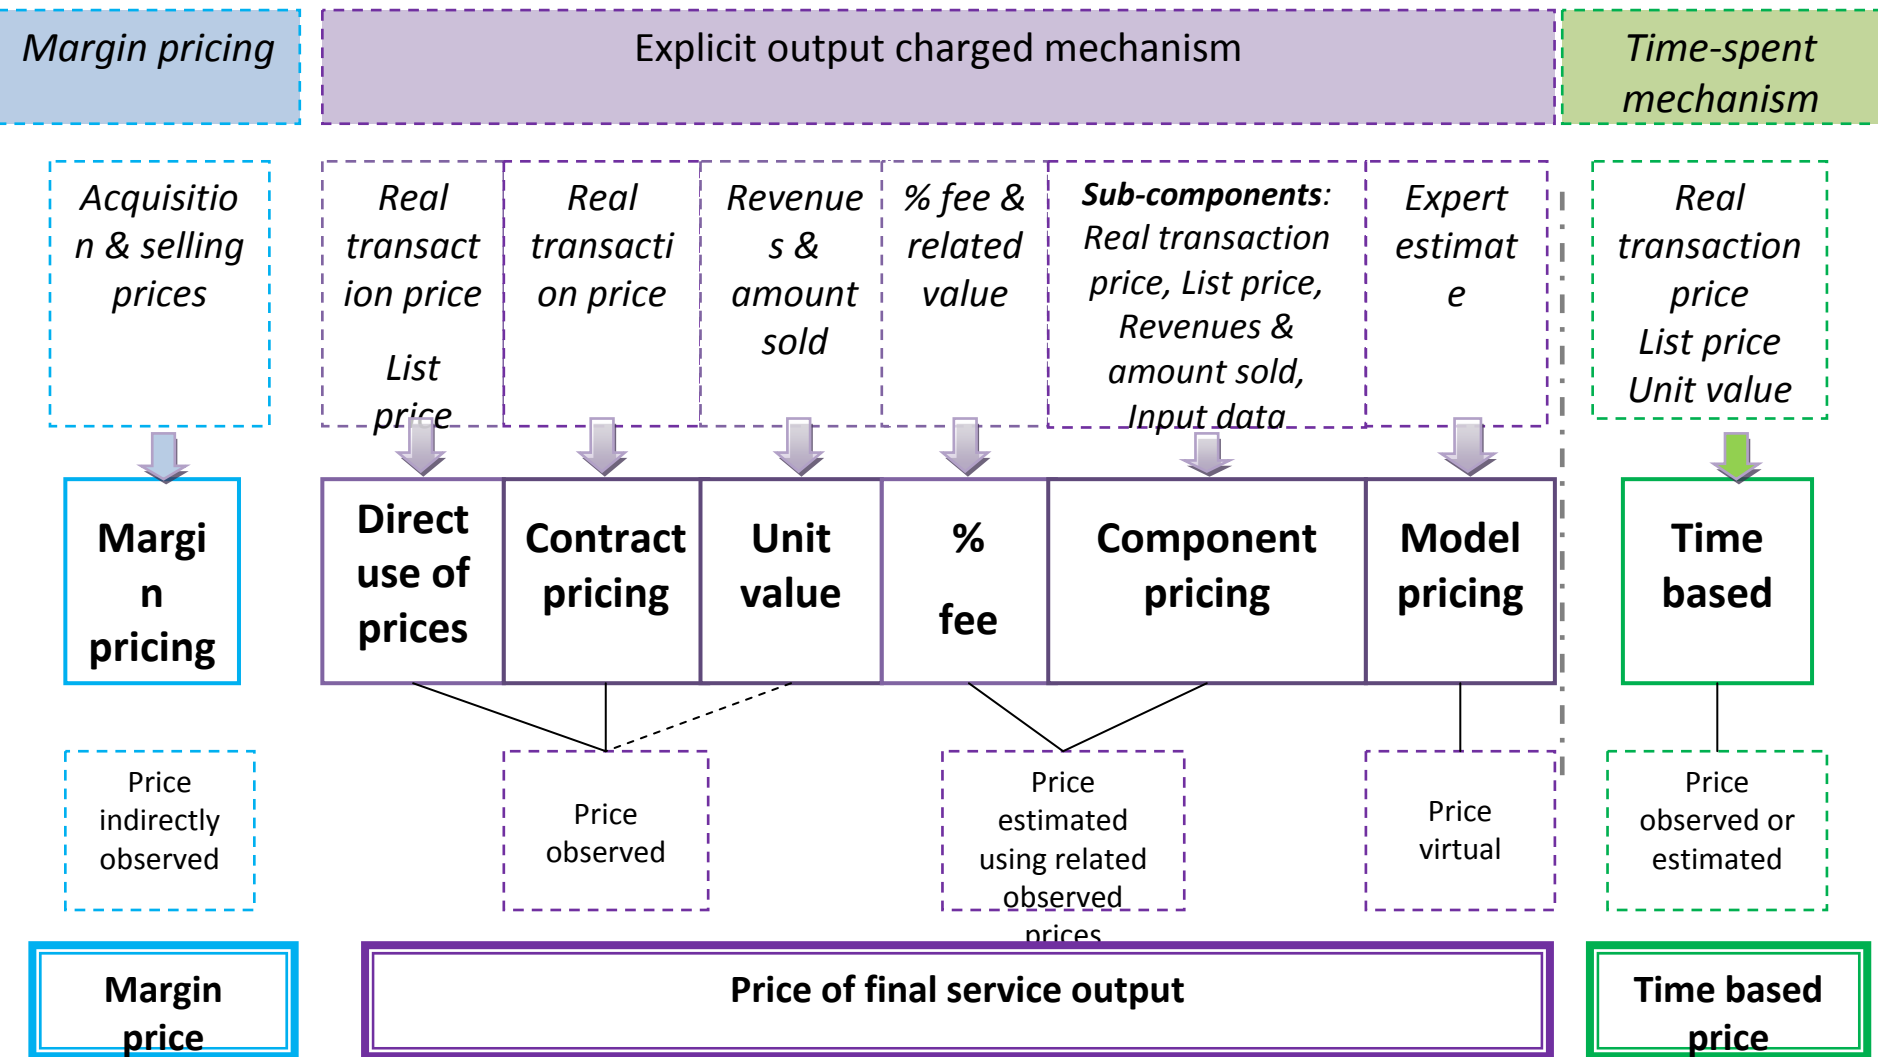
Margin pricing

Explicit output charged mechanism

Time-spent mechanism

Acquisition & selling prices

Real transaction price

List price

Real transaction price

Revenues & amount sold

% fee & related value

**Sub-components**: Real transaction price, List price, Revenues & amount sold, Input data

Expert estimate

Real transaction price List price Unit value

Margin pricing

Direct use of prices

Contract pricing

Unit value

% fee

Component pricing

Model pricing

Time based

Price indirectly observed

Price observed

Price estimated using related observed prices

Price virtual

Price observed or estimated

Margin price

Price of final service output

Time based price